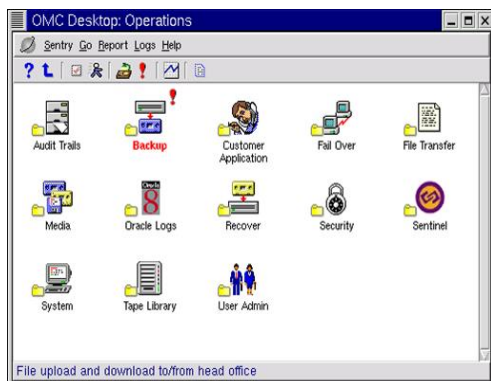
OMC Desktop: Operations

Sentry Go Report Logs Help

Audit Trails
Backup
Customer Application
Fail Over
File Transfer

Media
Oracle Logs
Recover
Security
Sentinel

System
Tape Library
User Admin

File upload and download to/from head office